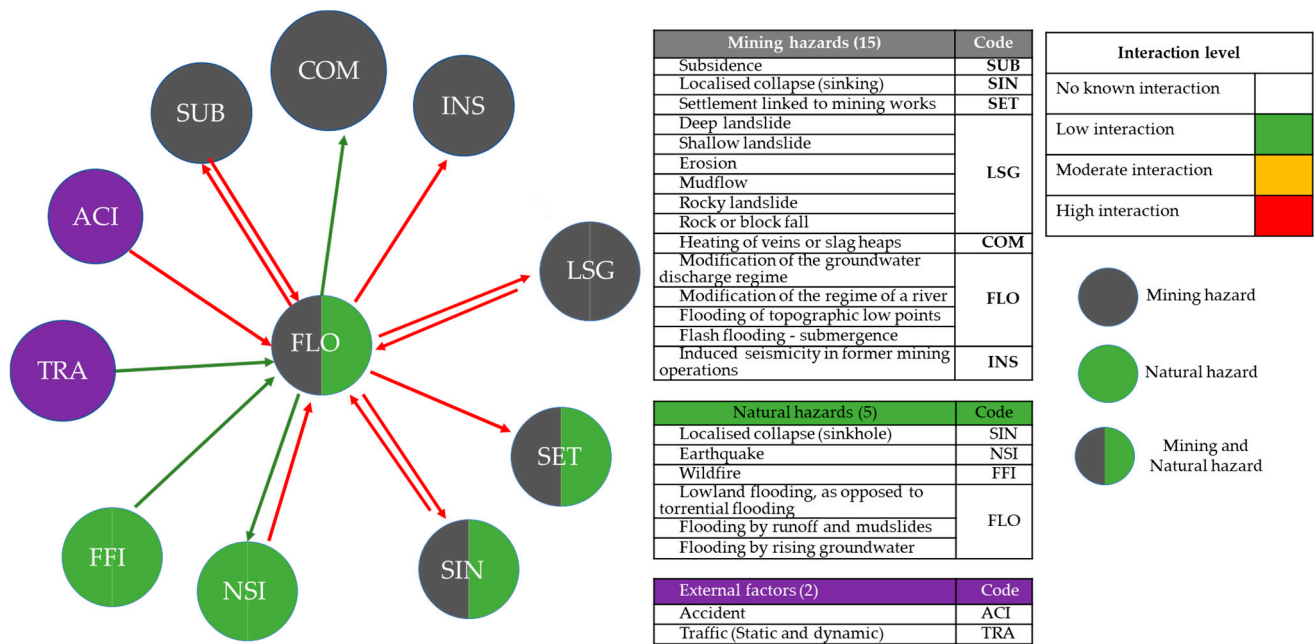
COM
SUB
INS
ACI
LSG
FLO
TRA
SET
FFI
NSI
SIN

| Mining hazards (15) | Code |
|---|---|
| Subsidence | SUB |
| Localised collapse (sinking) | SIN |
| Settlement linked to mining works | SET |
| Deep landslide | LSG |
| Shallow landslide | LSG |
| Erosion | LSG |
| Mudflow | LSG |
| Rocky landslide | LSG |
| Rock or block fall | LSG |
| Heating of veins or slag heaps | COM |
| Modification of the groundwater discharge regime | FLO |
| Modification of the regime of a river | FLO |
| Flooding of topographic low points | FLO |
| Flash flooding - submergence | FLO |
| Induced seismicity in former mining operations | INS |

| Natural hazards (5) | Code |
|---|---|
| Localised collapse (sinkhole) | SIN |
| Earthquake | NSI |
| Wildfire | FFI |
| Lowland flooding, as opposed to torrential flooding | FLO |
| Flooding by runoff and mudslides | FLO |
| Flooding by rising groundwater | FLO |

| External factors (2) | Code |
|---|---|
| Accident | ACI |
| Traffic (Static and dynamic) | TRA |

| Interaction level | |
|---|---|
| No known interaction | |
| Low interaction | |
| Moderate interaction | |
| High interaction | |

Mining hazard
Natural hazard
Mining and Natural hazard